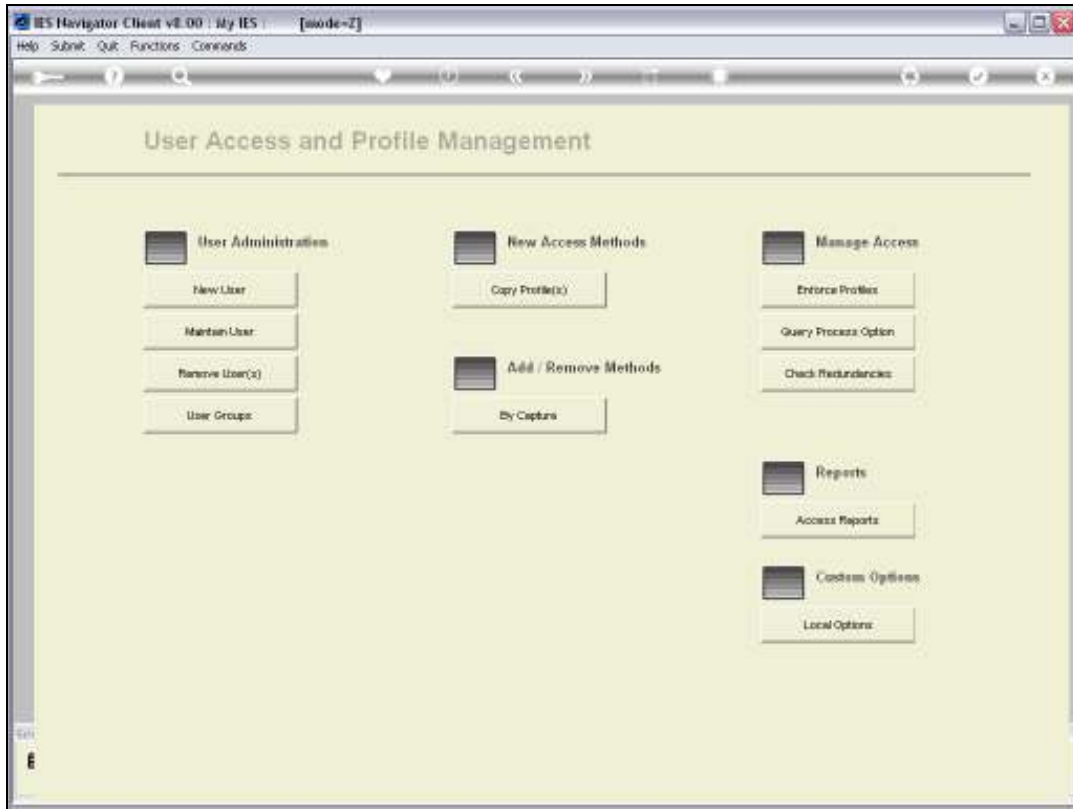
IES Navigator Client v8.00 : My IES : [mode=Z]

Help Submit Quit Functions Commands

User Access and Profile Management

User Administration

New User

Maintain User

Remove User(s)

User Groups

New Access Methods

Copy Profile(s)

Add / Remove Methods

By Capture

Manage Access

Enforce Profiles

Query Process Option

Check Redundancies

Reports

Access Reports

Custom Options

Local Options